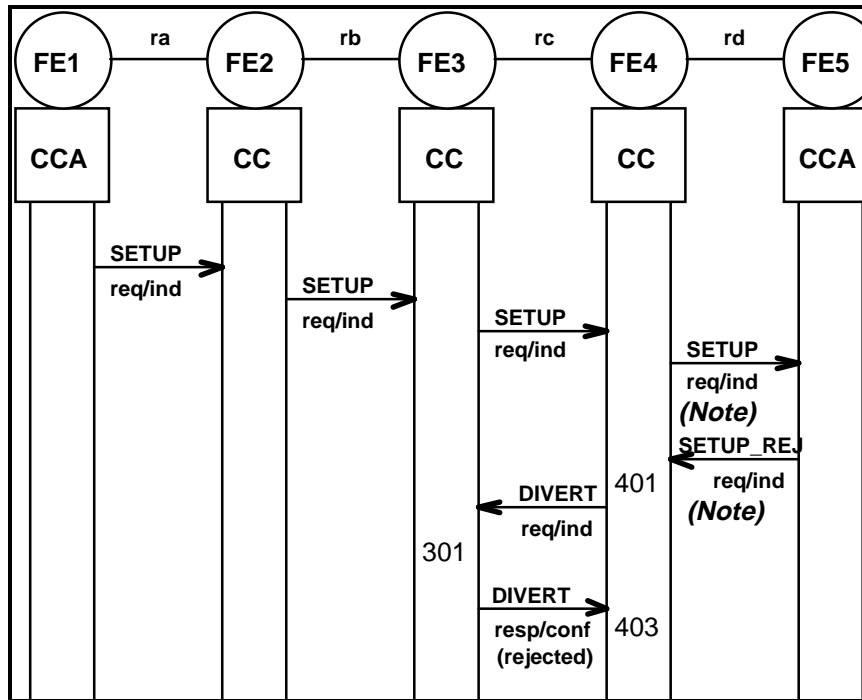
FE1 ra FE2 rb FE3 rc FE4 rd FE5

CCA CC CC CC CCA

SETUP
req/ind

SETUP
req/ind

SETUP
req/ind

SETUP
req/ind
(Note)

SETUP_REJ
req/ind
(Note)

401

DIVERT
req/ind

301

DIVERT
resp/conf
(rejected)

403